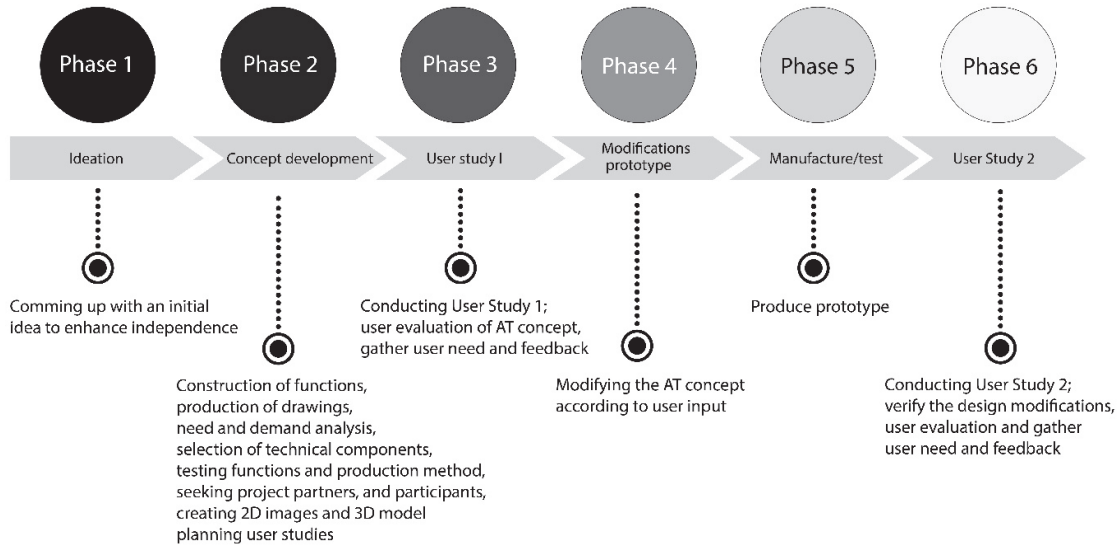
Phase 1

Phase 2

Phase 3

Phase 4

Phase 5

Phase 6

Ideation

Concept development

User study I

Modifications prototype

Manufacture/test

User Study 2

Comming up with an initial idea to enhance independence

Construction of functions, production of drawings, need and demand analysis, selection of technical components, testing functions and production method, seeking project partners, and participants, creating 2D images and 3D model planning user studies

Conducting User Study 1; user evaluation of AT concept, gather user need and feedback

Modifying the AT concept according to user input

Produce prototype

Conducting User Study 2; verify the design modifications, user evaluation and gather user need and feedback